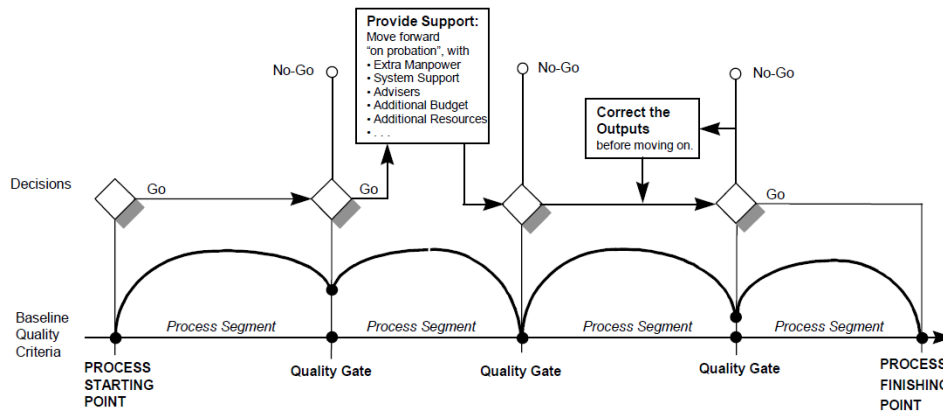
Provide Support:
Move forward "on probation", with
• Extra Manpower
• System Support
• Advisers
• Additional Budget
• Additional Resources
• . . .

No-Go

No-Go

No-Go

Correct the Outputs before moving on.

Decisions

Go

Go

Go

Baseline Quality Criteria

Process Segment

Process Segment

Process Segment

Process Segment

PROCESS STARTING POINT

Quality Gate

Quality Gate

Quality Gate

PROCESS FINISHING POINT